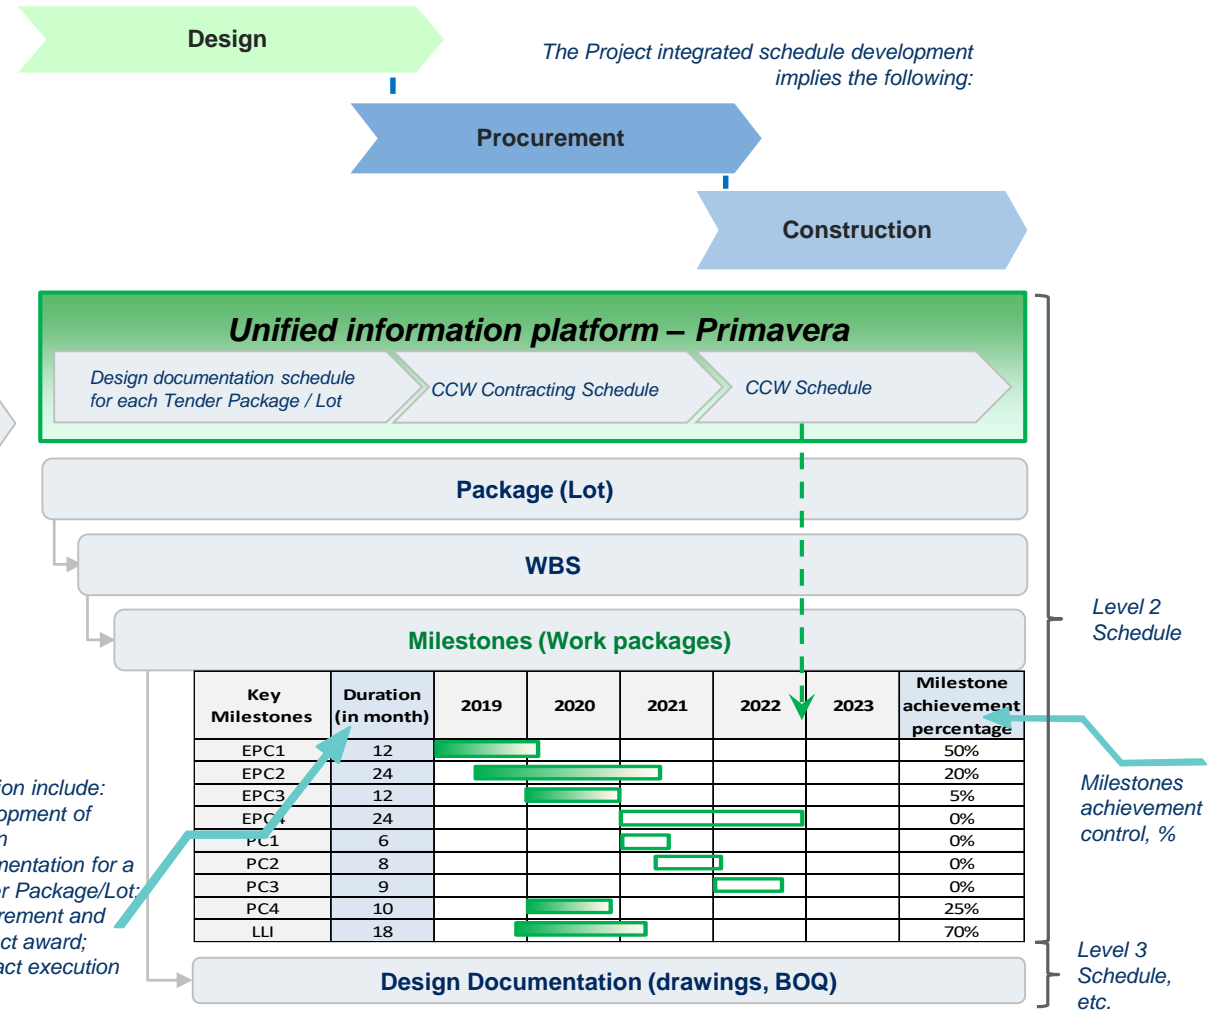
Design

The Project integrated schedule development implies the following:

Procurement

Construction

Unified information platform – Primavera

Design documentation schedule for each Tender Package / Lot

CCW Contracting Schedule

CCW Schedule

Package (Lot)

WBS

Milestones (Work packages)

| Key Milestones | Duration (in month) | 2019 | 2020 | 2021 | 2022 | 2023 | Milestone achievement percentage |
|---|---|---|---|---|---|---|---|
| EPC1 | 12 | | | | | | 50% |
| EPC2 | 24 | | | | | | 20% |
| EPC3 | 12 | | | | | | 5% |
| EPC4 | 24 | | | | | | 0% |
| PC1 | 6 | | | | | | 0% |
| PC2 | 8 | | | | | | 0% |
| PC3 | 9 | | | | | | 0% |
| PC4 | 10 | | | | | | 25% |
| LLI | 18 | | | | | | 70% |

Level 2 Schedule

Milestones achievement control, %

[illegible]ion include: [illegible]opment of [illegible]n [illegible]mentation for a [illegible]r Package/Lot; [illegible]rement and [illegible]ct award; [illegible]act execution

Design Documentation (drawings, BOQ)

Level 3 Schedule, etc.